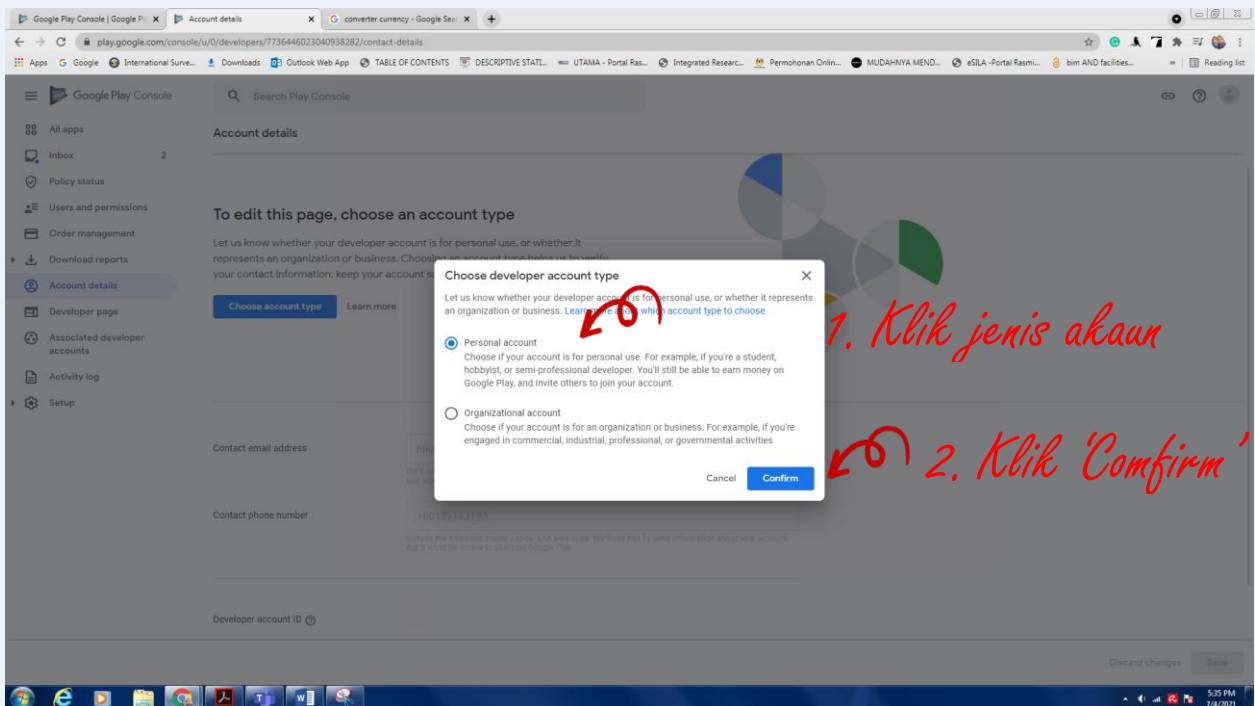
Google Play Console | Google Pl ×   Account details ×   converter currency - Google Sear ×   +

play.google.com/console/u/0/developers/7736446023040938282/contact-details

Apps   Google   International Surve...   Downloads   Outlook Web App   TABLE OF CONTENTS   DESCRIPTIVE STATI...   UTAMA - Portal Ras...   Integrated Researc...   Permohonan Onlin...   MUDAHNYA MEND...   eSILA -Portal Rasmi...   bim AND facilities...   »   Reading list

Google Play Console   Search Play Console

All apps
Inbox 2
Policy status
Users and permissions
Order management
Download reports
Account details
Developer page
Associated developer accounts
Activity log
Setup

Account details

To edit this page, choose an account type

Let us know whether your developer account is for personal use, or whether it represents an organization or business. Choosing an account type helps us to verify your contact information, keep your account sa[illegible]

Choose account type   Learn more

Contact email address

Contact phone number

+60133113163

Include Plus + symbol, country code, and area code. We'll use this to send information about your account, but it won't be visible to users on Google Play.

Developer account ID

Discard changes   Save

Choose developer account type

Let us know whether your developer account is for personal use, or whether it represents an organization or business. Learn more about which account type to choose

Personal account
Choose if your account is for personal use. For example, if you're a student, hobbyist, or semi-professional developer. You'll still be able to earn money on Google Play, and invite others to join your account.

Organizational account
Choose if your account is for an organization or business. For example, if you're engaged in commercial, industrial, professional, or governmental activities

Cancel   Confirm

1. Klik jenis akaun

2. Klik 'Comfirm'

5:35 PM
7/4/2021